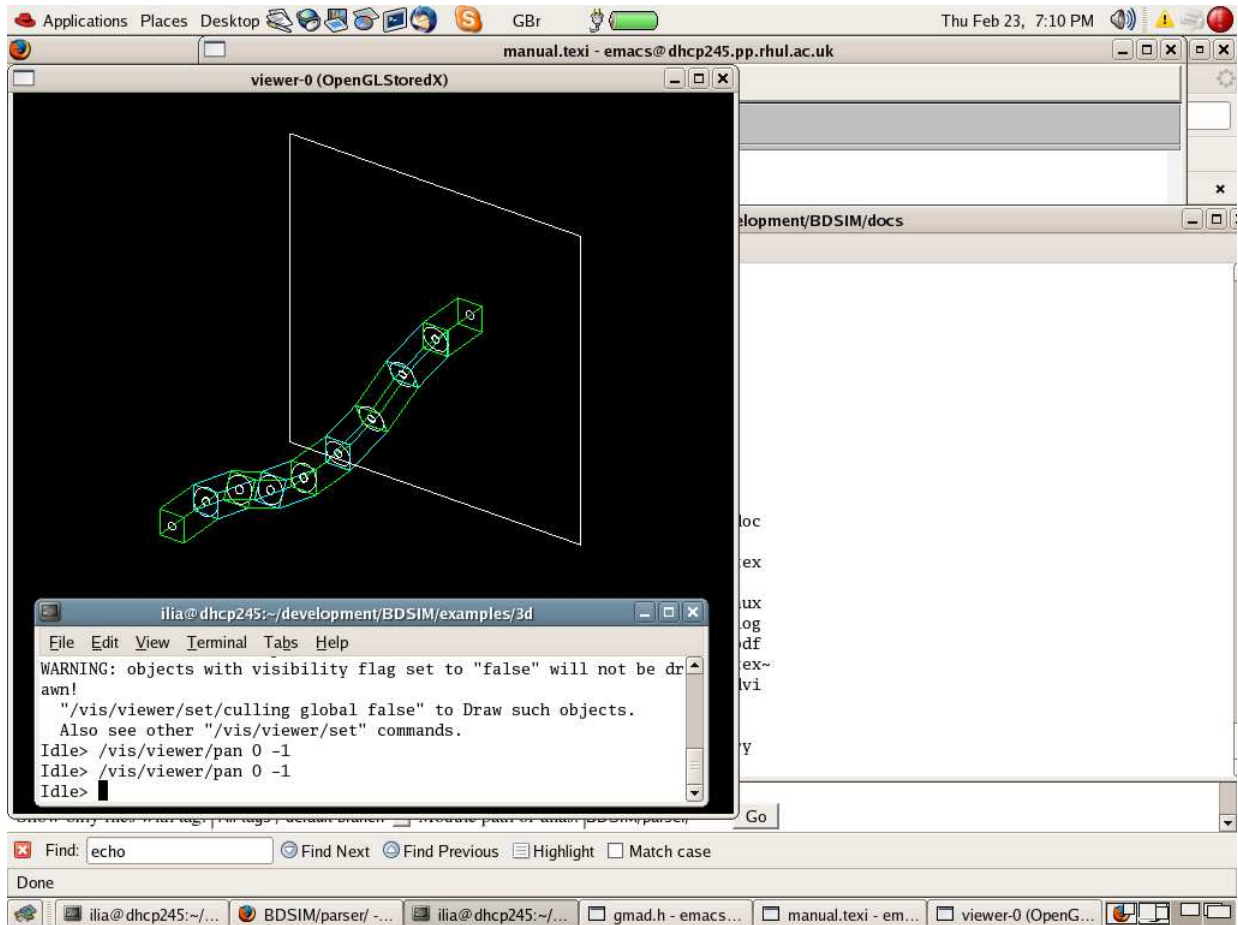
Applications Places Desktop GBr Thu Feb 23, 7:10 PM

manual.texi - emacs@dhcp245.pp.rhul.ac.uk

viewer-0 (OpenGLStoredX)

elopment/BDSIM/docs

loc
tex
aux
log
pdf
tex~
dvi
ry

ilia@dhcp245:~/development/BDSIM/examples/3d

File Edit View Terminal Tabs Help

WARNING: objects with visibility flag set to "false" will not be drawn!
"/vis/viewer/set/culling global false" to Draw such objects.
Also see other "/vis/viewer/set" commands.
Idle> /vis/viewer/pan 0 -1
Idle> /vis/viewer/pan 0 -1
Idle>

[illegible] BDSIM/parser/ Go

Find: echo Find Next Find Previous Highlight Match case

Done

ilia@dhcp245:~/... BDSIM/parser/ -... ilia@dhcp245:~/... gmad.h - emacs... manual.texi - em... viewer-0 (OpenG...